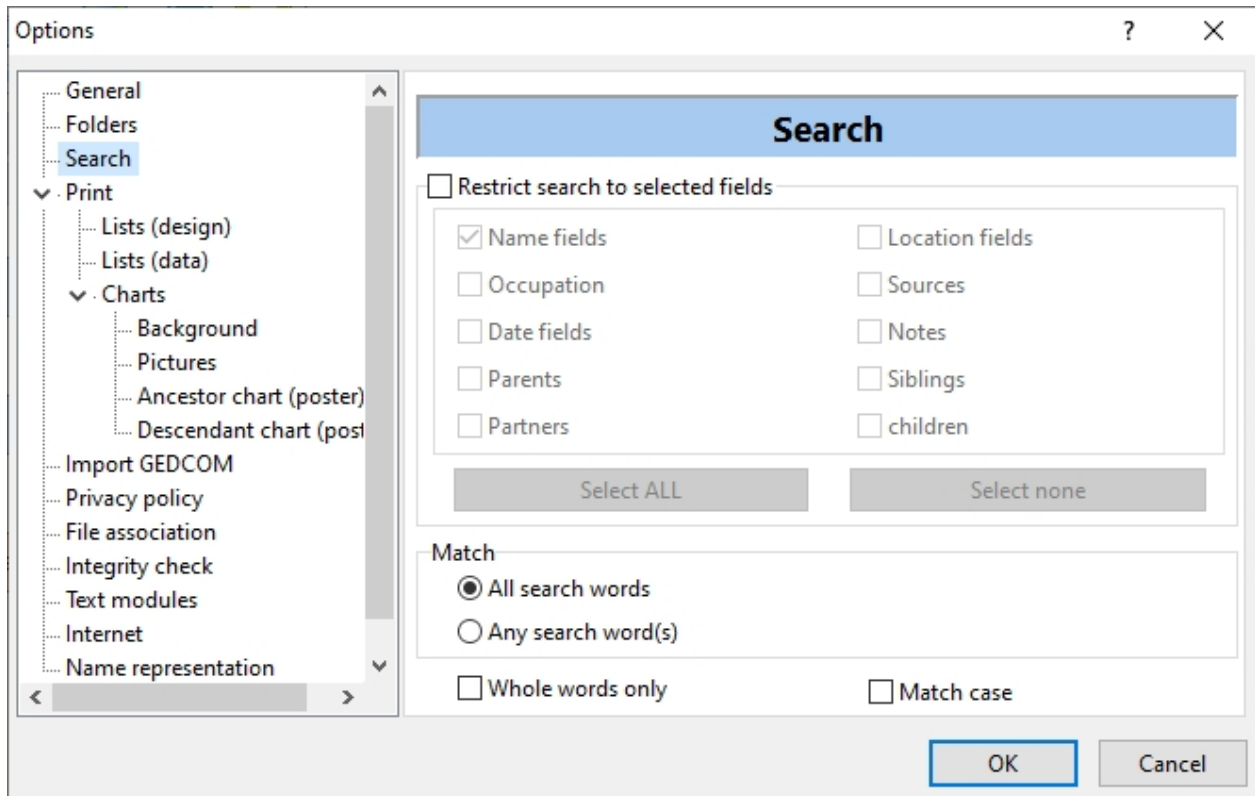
Options

?

×

General
Folders
Search
Print
Lists (design)
Lists (data)
Charts
Background
Pictures
Ancestor chart (poster)
Descendant chart (post
Import GEDCOM
Privacy policy
File association
Integrity check
Text modules
Internet
Name representation

Search

Restrict search to selected fields

Name fields
Location fields
Occupation
Sources
Date fields
Notes
Parents
Siblings
Partners
children

Select ALL
Select none

Match
All search words
Any search word(s)

Whole words only
Match case

OK
Cancel